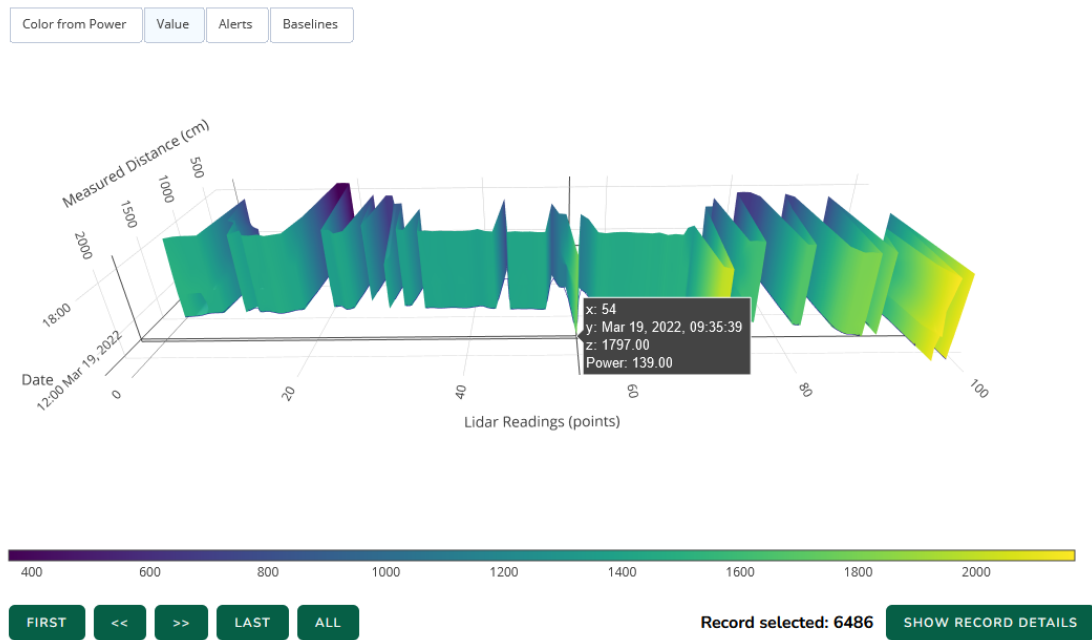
Color from Power | Value | Alerts | Baselines

Measured Distance (cm)
500
1000
1500
2000

18:00
12:00 Mar 19, 2022
Date

x: 54
y: Mar 19, 2022, 09:35:39
z: 1797.00
Power: 139.00

0
20
40
60
80
100
Lidar Readings (points)

400
600
800
1000
1200
1400
1600
1800
2000

FIRST
<<
>>
LAST
ALL

Record selected: 6486
SHOW RECORD DETAILS